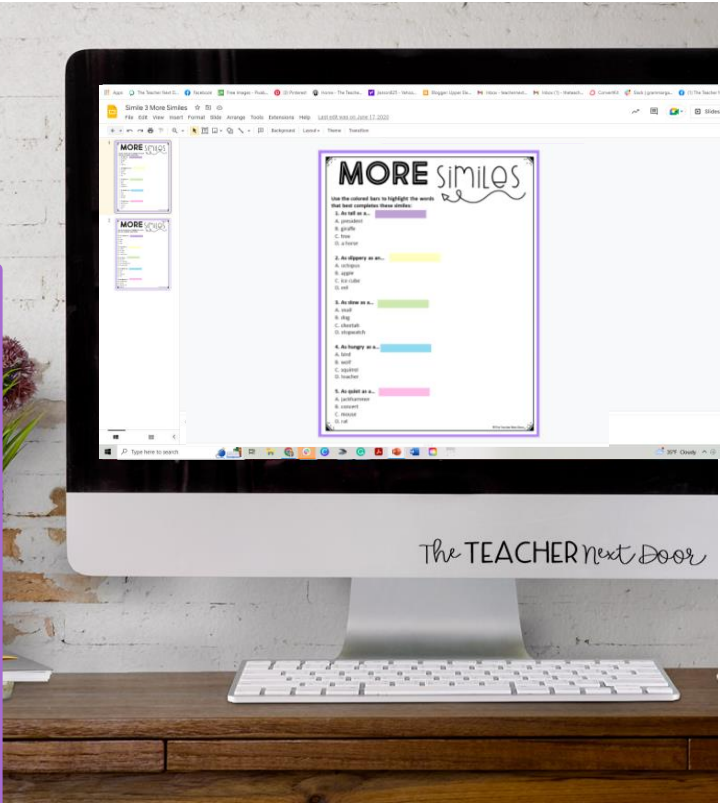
Apps The Teacher Next D... Facebook Free Images - Pixab... (3) Pinterest Home - The Teache... Jason825 - Yahoo... Blogger: Upper Ele... Inbox - teachernext... Inbox (1) - fhteach... ConvertKit Dash | grammarga... (1) The Teacher

Simile 3 More Similes
File Edit View Insert Format Slide Arrange Tools Extensions Help Last edit was on June 17, 2020

Background Layout Theme Transition

Slides

1

2

MORE similes

Use the colored bars to highlight the words that best completes these similes:

1. As tall as a...
A. president
B. giraffe
C. tree
D. a horse

2. As slippery as an...
A. octopus
B. apple
C. ice cube
D. eel

3. As slow as a...
A. snail
B. dog
C. cheetah
D. stopwatch

4. As hungry as a...
A. bird
B. wolf
C. squirrel
D. teacher

5. As quiet as a...
A. jackhammer
B. concert
C. mouse
D. rat

©The Teacher Next Door

Type here to search

30°F Cloudy

The TEACHER Next Door